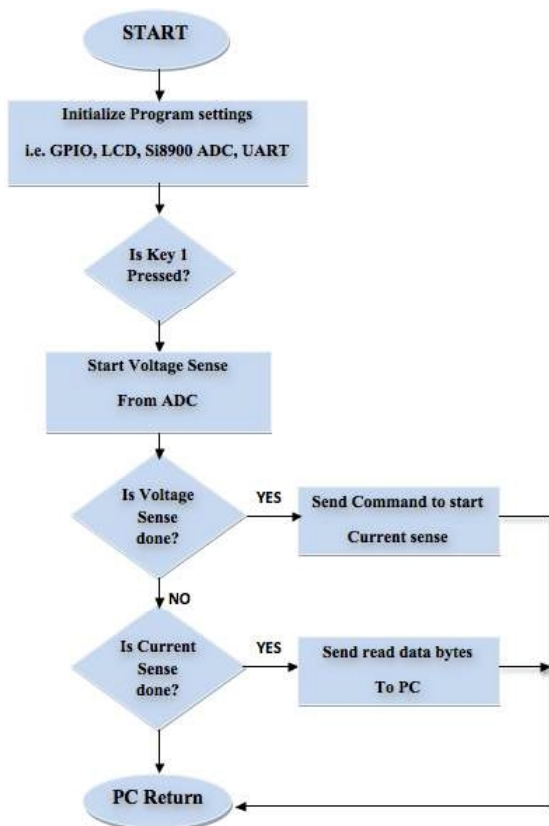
START

Initialize Program settings

i.e. GPIO, LCD, Si8900 ADC, UART

Is Key 1 Pressed?

Start Voltage Sense

From ADC

Is Voltage Sense done?

YES

Send Command to start

Current sense

NO

Is Current Sense done?

YES

Send read data bytes

To PC

PC Return